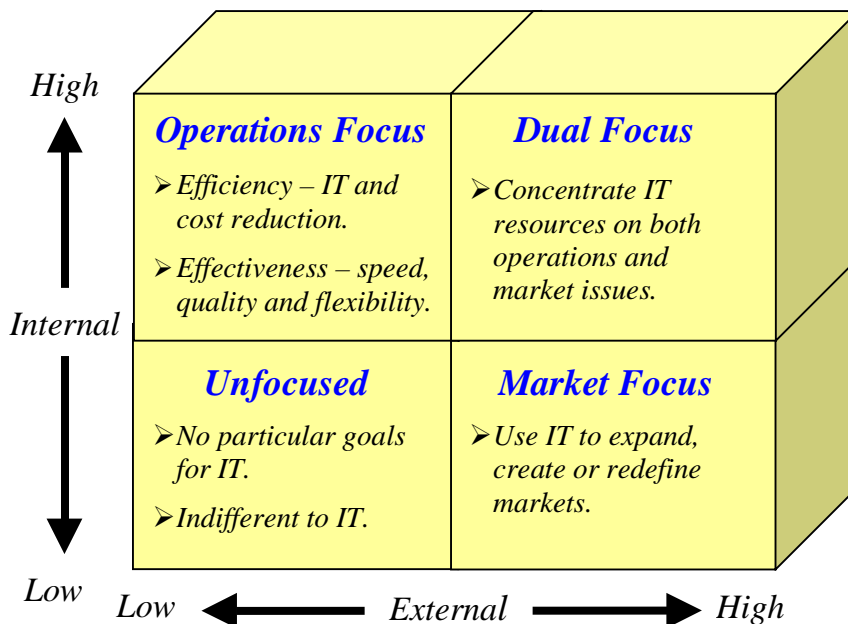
High

Internal

Low

Operations Focus

➢Efficiency – IT and cost reduction.

➢Effectiveness – speed, quality and flexibility.

Dual Focus

➢Concentrate IT resources on both operations and market issues.

Unfocused

➢No particular goals for IT.

➢Indifferent to IT.

Market Focus

➢Use IT to expand, create or redefine markets.

Low External High